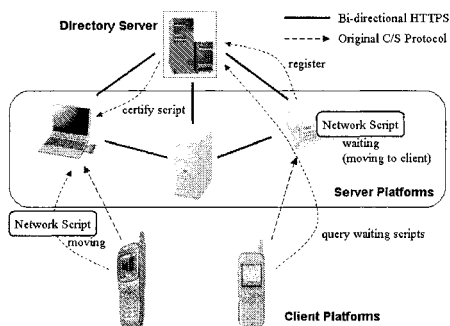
Directory Server

Bi-directional HTTPS

Original C/S Protocol

register

certify script

Network Script

waiting (moving to client)

Server Platforms

Network Script

moving

query waiting scripts

Client Platforms